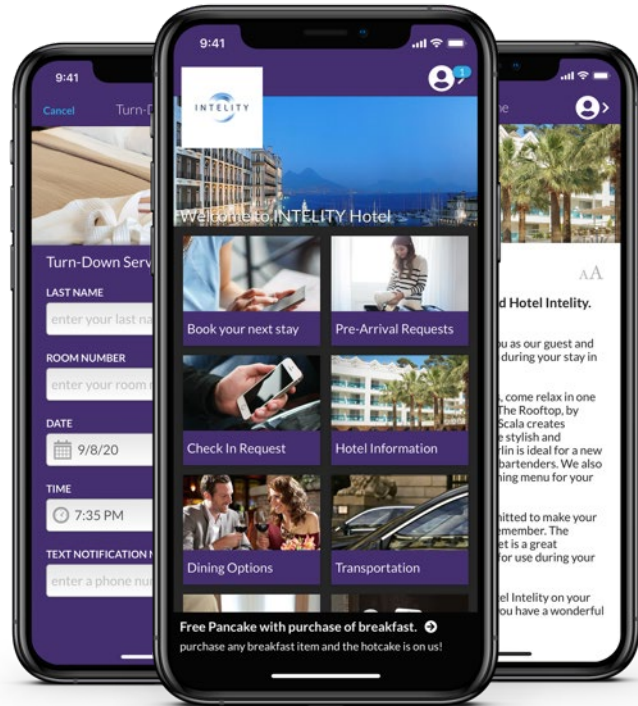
9:41

Cancel Turn-D

Turn-Down Serv

LAST NAME

enter your last na

ROOM NUMBER

enter your room

DATE

9/8/20

TIME

7:35 PM

TEXT NOTIFICATION N

enter a phone nu

9:41

INTELITY

1

Welcome to INTELITY Hotel

Book your next stay

Pre-Arrival Requests

Check In Request

Hotel Information

Dining Options

Transportation

Free Pancake with purchase of breakfast.

purchase any breakfast item and the hotcake is on us!

AA

d Hotel Intelity.

u as our guest and during your stay in

, come relax in one The Rooftop, by Scala creates e stylish and rlin is ideal for a new bartenders. We also ning menu for your

nitted to make your emember. The et is a great for use during your

el Intelity on your u have a wonderful